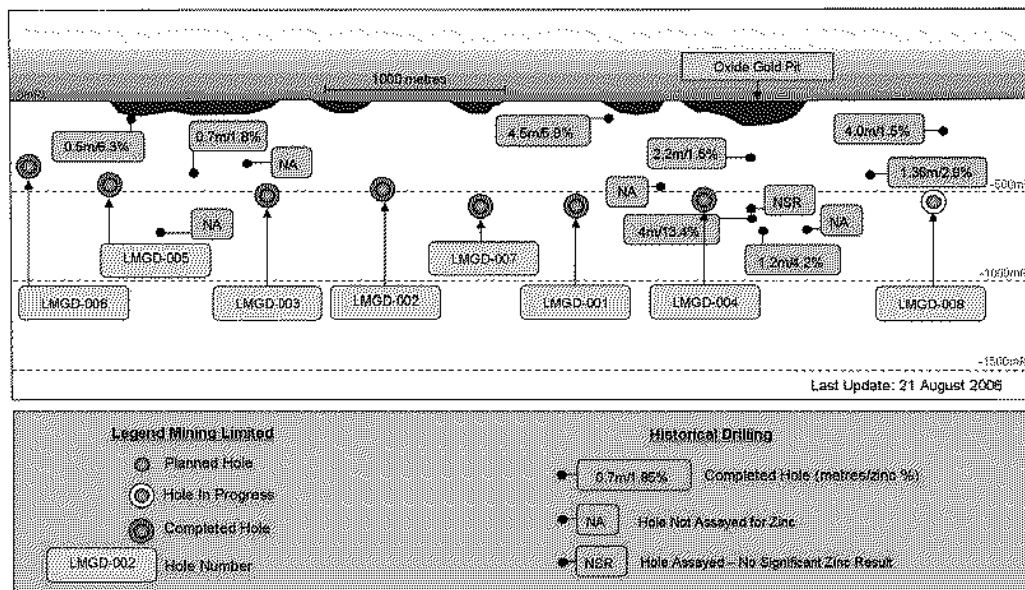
Oxide Gold Pit

1000 metres

0mRL

0.5m/6.3%

0.7m/1.8%

NA

4.5m/5.8%

2.2m/1.5%

4.0m/1.5%

1.36m/2.9%

-500mRL

NA

NSR

NA

4m/13.4%

NA

1.2m/4.2%

LMGD-005

LMGD-007

-1000mRL

LMGD-006

LMGD-003

LMGD-002

LMGD-001

LMGD-004

LMGD-008

-1500mRL

Last Update: 21 August 2006

Legend Mining Limited

Planned Hole

Hole In Progress

Completed Hole

LMGD-002 Hole Number

Historical Drilling

0.7m/1.85% Completed Hole (metres/zinc %)

NA Hole Not Assayed for Zinc

NSR Hole Assayed – No Significant Zinc Result